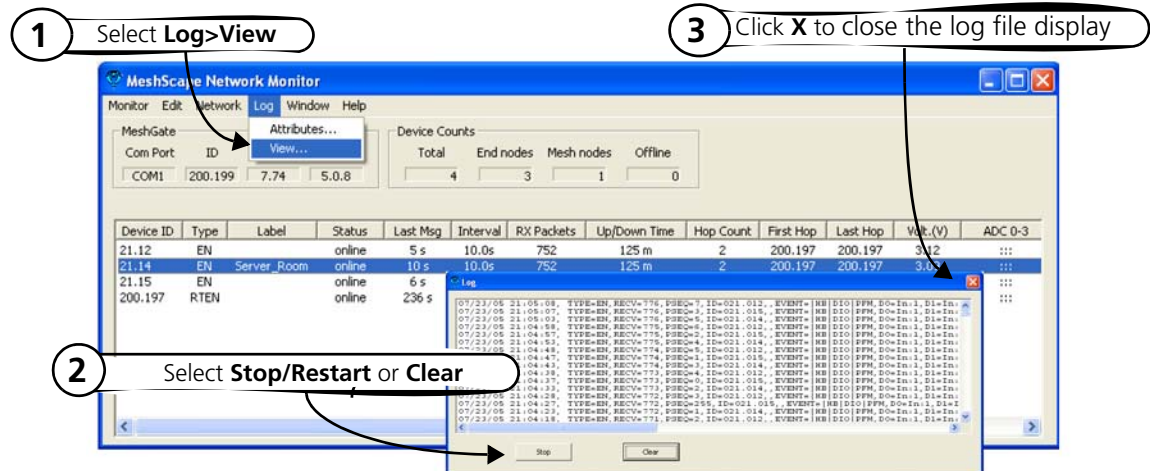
1 Select **Log>View**

3 Click **X** to close the log file display

MeshScape Network Monitor

Monitor Edit Network Log Window Help

Attributes...
View...

MeshGate
Com Port ID
COM1 200.199 7.74 5.0.8

Device Counts
Total End nodes Mesh nodes Offline
4 3 1 0

| Device ID | Type | Label | Status | Last Msg | Interval | RX Packets | Up/Down Time | Hop Count | First Hop | Last Hop | Volt.(V) | ADC 0-3 |
|---|---|---|---|---|---|---|---|---|---|---|---|---|
| 21.12 | EN | | online | 5 s | 10.0s | 752 | 125 m | 2 | 200.197 | 200.197 | 3.12 | ::: |
| 21.14 | EN | Server_Room | online | 10 s | 10.0s | 752 | 125 m | 2 | 200.197 | 200.197 | 3.0 | ::: |
| 21.15 | EN | | online | 6 s | | | | | | | | ::: |
| 200.197 | RTEN | | online | 236 s | | | | | | | | ::: |

Log

07/23/05 21:05:08, TYPE=EN, RECV=776, PSEQ=7, ID=021.012, ,EVENT=[HB|DIO|PFM, D0=In:1, D1=In:
07/23/05 21:05:07, TYPE=EN, RECV=776, PSEQ=6, ID=021.015, ,EVENT=[HB|DIO|PFM, D0=In:1, D1=In:
07/23/05 21:05:03, TYPE=EN, RECV=776, PSEQ=5, ID=021.014, ,EVENT=[HB|DIO|PFM, D0=In:1, D1=In:
07/23/05 21:04:58, TYPE=EN, RECV=775, PSEQ=6, ID=021.012, ,EVENT=[HB|DIO|PFM, D0=In:1, D1=In:
07/23/05 21:04:57, TYPE=EN, RECV=775, PSEQ=2, ID=021.015, ,EVENT=[HB|DIO|PFM, D0=In:1, D1=In:
07/23/05 21:04:53, TYPE=EN, RECV=775, PSEQ=4, ID=021.014, ,EVENT=[HB|DIO|PFM, D0=In:1, D1=In:
07/23/05 21:04:48, TYPE=EN, RECV=774, PSEQ=5, ID=021.012, ,EVENT=[HB|DIO|PFM, D0=In:1, D1=In:
07/23/05 21:04:47, TYPE=EN, RECV=774, PSEQ=1, ID=021.015, ,EVENT=[HB|DIO|PFM, D0=In:1, D1=In:
07/23/05 21:04:43, TYPE=EN, RECV=774, PSEQ=3, ID=021.014, ,EVENT=[HB|DIO|PFM, D0=In:1, D1=In:
07/23/05 21:04:38, TYPE=EN, RECV=773, PSEQ=4, ID=021.012, ,EVENT=[HB|DIO|PFM, D0=In:1, D1=In:
07/23/05 21:04:37, TYPE=EN, RECV=773, PSEQ=0, ID=021.015, ,EVENT=[HB|DIO|PFM, D0=In:1, D1=In:
07/23/05 21:04:33, TYPE=EN, RECV=773, PSEQ=2, ID=021.014, ,EVENT=[HB|DIO|PFM, D0=In:1, D1=In:
07/23/05 21:04:28, TYPE=EN, RECV=772, PSEQ=3, ID=021.012, ,EVENT=[HB|DIO|PFM, D0=In:1, D1=In:
07/23/05 21:04:27, TYPE=EN, RECV=772, PSEQ=255, ID=021.015, ,EVENT=[HB|DIO|PFM, D0=In:1, D1=I
07/23/05 21:04:23, TYPE=EN, RECV=772, PSEQ=1, ID=021.014, ,EVENT=[HB|DIO|PFM, D0=In:1, D1=In:
07/23/05 21:04:18, TYPE=EN, RECV=772, PSEQ=2, ID=021.012, ,EVENT=[HB|DIO|PFM, D0=In:1, D1=In:

Stop Clear

2 Select **Stop/Restart** or **Clear**